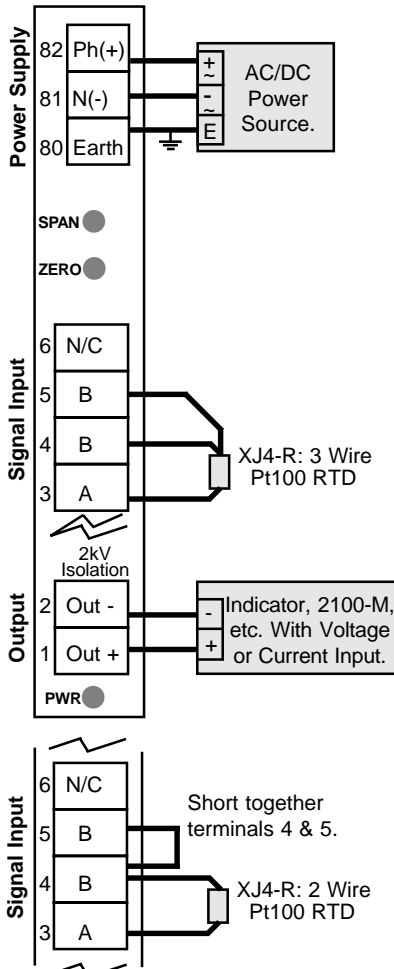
Power Supply
82 Ph(+)
81 N(-)
80 Earth
+ ~
- ~
E
AC/DC Power Source.

SPAN
ZERO

Signal Input
6 N/C
5 B
4 B
3 A
XJ4-R: 3 Wire Pt100 RTD

2kV Isolation

Output
2 Out -
1 Out +
-
+
Indicator, 2100-M, etc. With Voltage or Current Input.

PWR

Signal Input
6 N/C
5 B
4 B
3 A
Short together terminals 4 & 5.
XJ4-R: 2 Wire Pt100 RTD